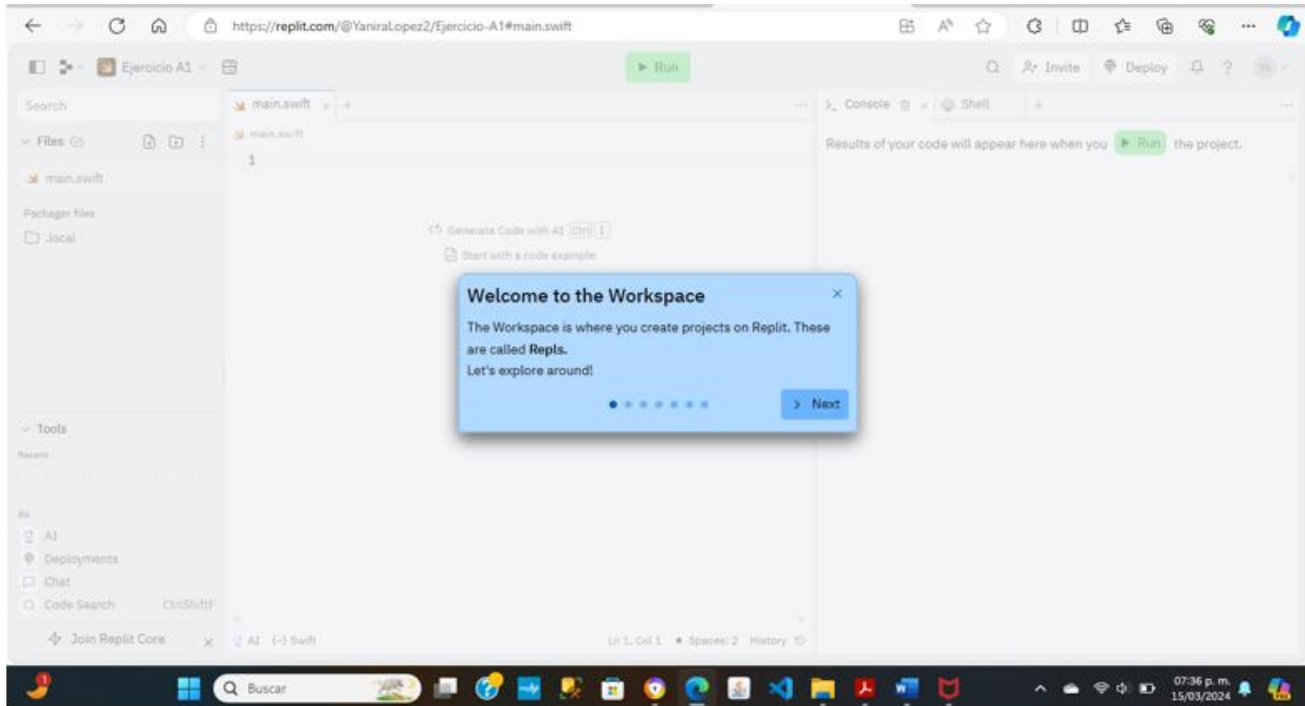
https://replit.com/@YaniraLopez2/Ejercicio-A1#main.swift

Ejercicio A1

Run

Invite Deploy

Search

main.swift

Console Shell

Files

main.swift

Packager files

.local

main.swift

1

Generate Code with AI Ctrl I

Start with a code example

Results of your code will appear here when you Run the project.

Welcome to the Workspace

The Workspace is where you create projects on Replit. These are called **Repls.**
Let's explore around!

Next

Tools

Recent

All

AI

Deployments

Chat

Code Search CtrlShiftF

Join Replit Core

AI Swift

Ln 1, Col 1 Spaces: 2 History

Buscar

07:36 p. m.
15/03/2024